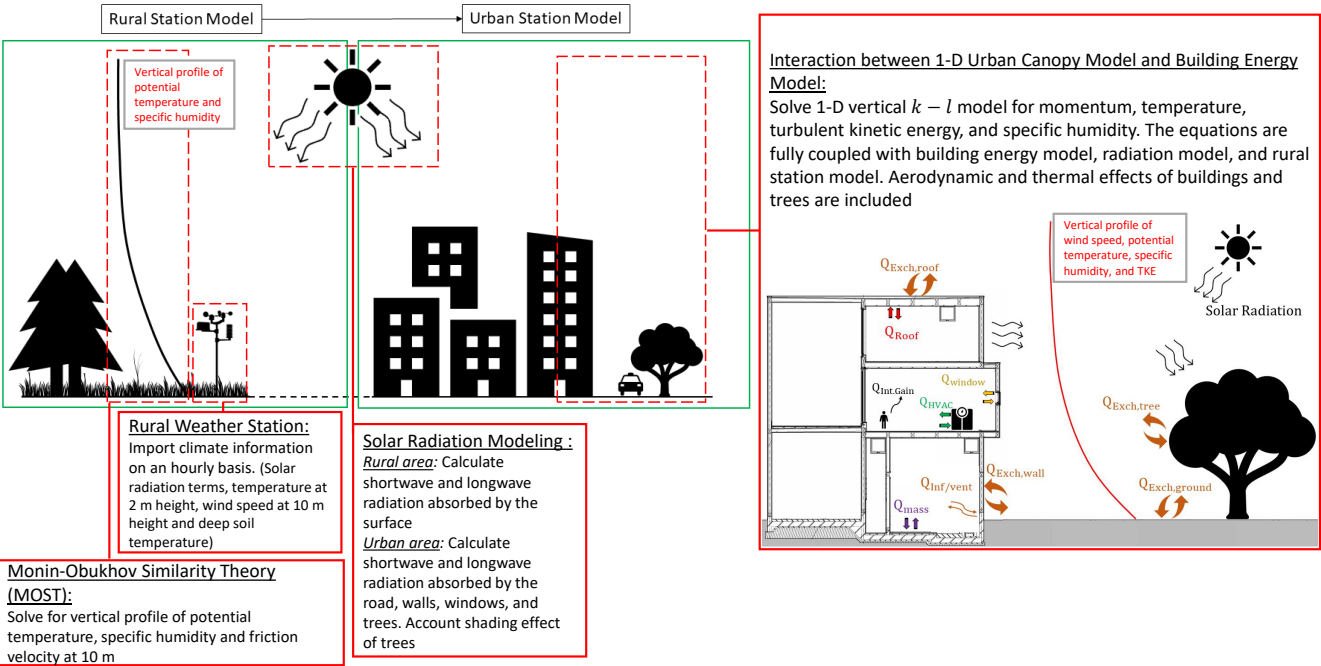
Rural Station Model

Urban Station Model

Vertical profile of potential temperature and specific humidity

Interaction between 1-D Urban Canopy Model and Building Energy Model:

Solve 1-D vertical $k-l$ model for momentum, temperature, turbulent kinetic energy, and specific humidity. The equations are fully coupled with building energy model, radiation model, and rural station model. Aerodynamic and thermal effects of buildings and trees are included

Vertical profile of wind speed, potential temperature, specific humidity, and TKE

$Q_{Exch,roof}$

$Q_{Roof}$

Solar Radiation

$Q_{Int.Gain}$

$Q_{window}$

$Q_{HVAC}$

$Q_{Exch,tree}$

$Q_{Exch,wall}$

$Q_{Inf/vent}$

$Q_{Exch,ground}$

$Q_{mass}$

Rural Weather Station:
Import climate information on an hourly basis. (Solar radiation terms, temperature at 2 m height, wind speed at 10 m height and deep soil temperature)

Solar Radiation Modeling :
Rural area: Calculate shortwave and longwave radiation absorbed by the surface
Urban area: Calculate shortwave and longwave radiation absorbed by the road, walls, windows, and trees. Account shading effect of trees

Monin-Obukhov Similarity Theory (MOST):
Solve for vertical profile of potential temperature, specific humidity and friction velocity at 10 m